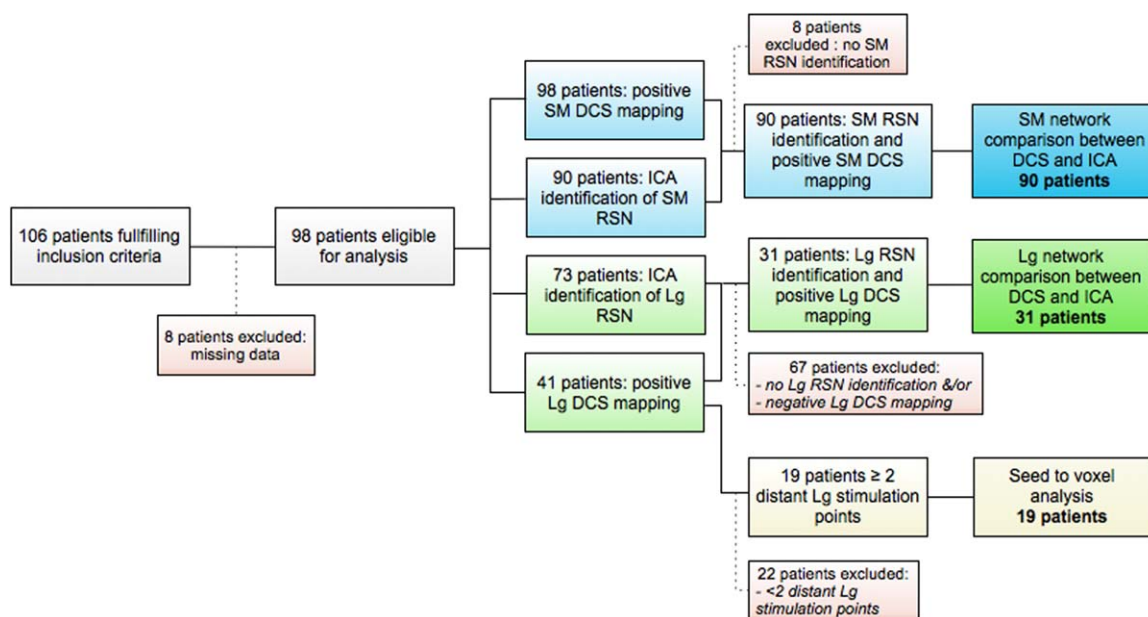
106 patients fullfilling inclusion criteria

8 patients excluded: missing data

98 patients eligible for analysis

98 patients: positive SM DCS mapping

90 patients: ICA identification of SM RSN

73 patients: ICA identification of Lg RSN

41 patients: positive Lg DCS mapping

8 patients excluded : no SM RSN identification

90 patients: SM RSN identification and positive SM DCS mapping

SM network comparison between DCS and ICA **90 patients**

31 patients: Lg RSN identification and positive Lg DCS mapping

Lg network comparison between DCS and ICA **31 patients**

67 patients excluded:
- *no Lg RSN identification &/or*
- *negative Lg DCS mapping*

19 patients ≥ 2 distant Lg stimulation points

Seed to voxel analysis **19 patients**

22 patients excluded:
- *<2 distant Lg stimulation points*